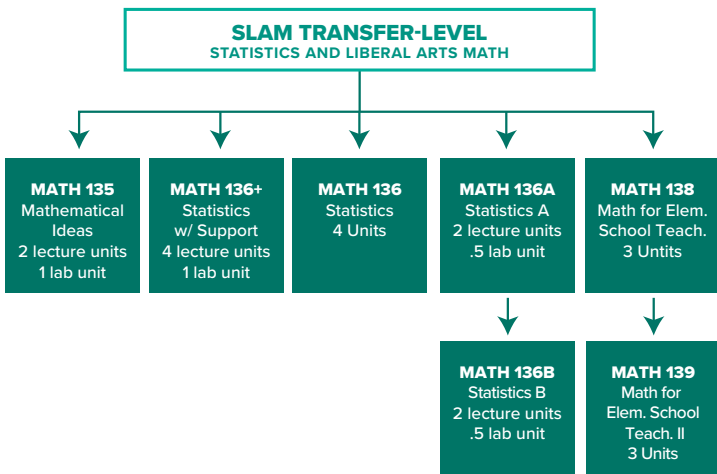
SLAM TRANSFER-LEVEL
STATISTICS AND LIBERAL ARTS MATH

MATH 135
Mathematical Ideas
2 lecture units
1 lab unit

MATH 136+
Statistics w/ Support
4 lecture units
1 lab unit

MATH 136
Statistics
4 Units

MATH 136A
Statistics A
2 lecture units
.5 lab unit

MATH 138
Math for Elem. School Teach.
3 Untits

MATH 136B
Statistics B
2 lecture units
.5 lab unit

MATH 139
Math for Elem. School Teach. II
3 Units